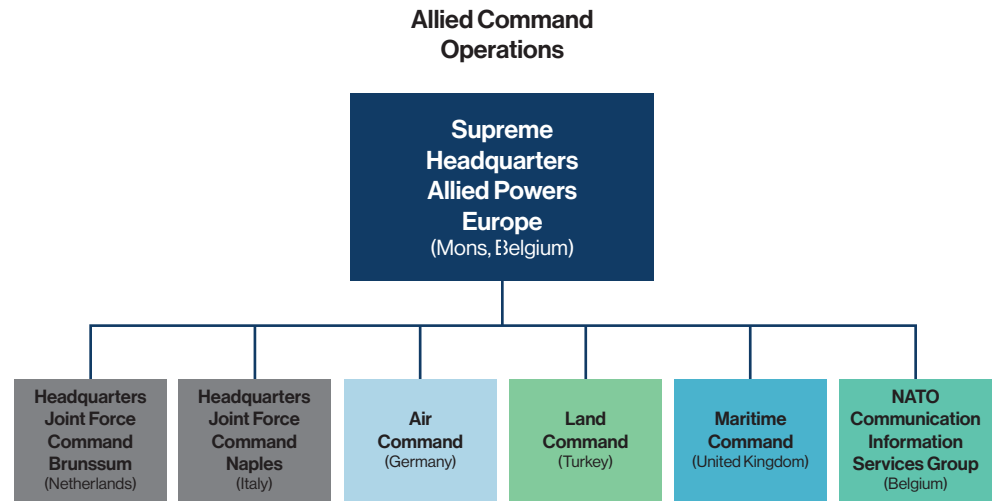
Allied Command Operations

Supreme Headquarters Allied Powers Europe
(Mons, Belgium)

Headquarters Joint Force Command Brunssum
(Netherlands)

Headquarters Joint Force Command Naples
(Italy)

Air Command
(Germany)

Land Command
(Turkey)

Maritime Command
(United Kingdom)

NATO Communication Information Services Group
(Belgium)